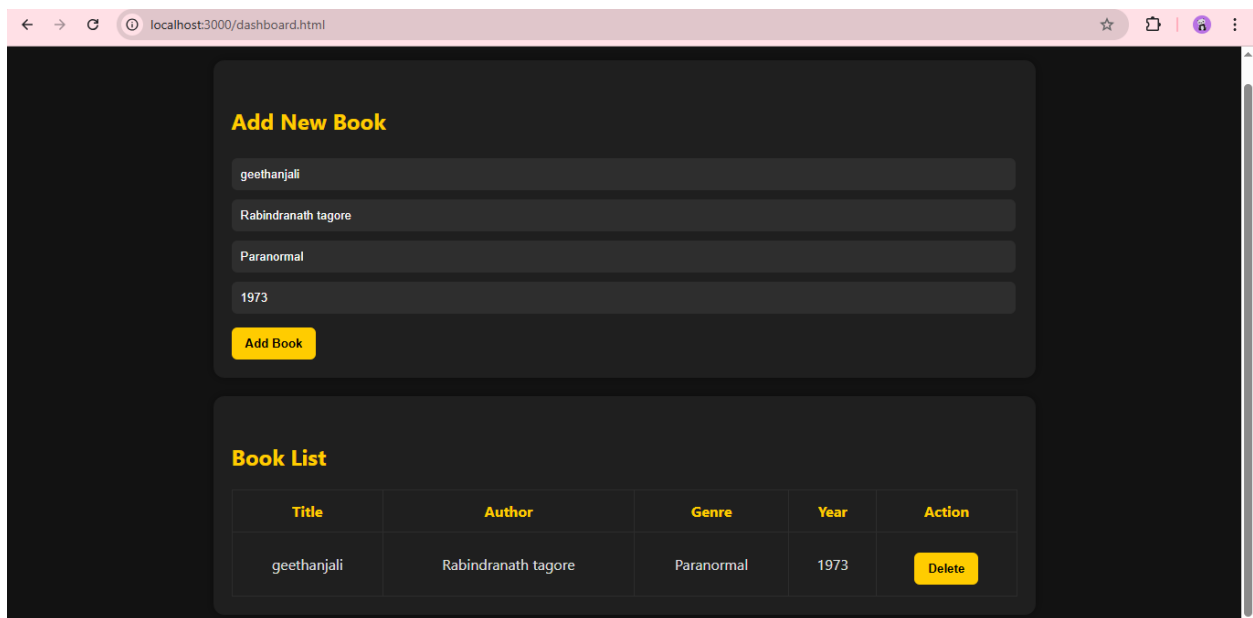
localhost:3000/dashboard.html

Add New Book

geethanjali

Rabindranath tagore

Paranormal

1973

Add Book

Book List

| Title | Author | Genre | Year | Action |
|---|---|---|---|---|
| geethanjali | Rabindranath tagore | Paranormal | 1973 | Delete |